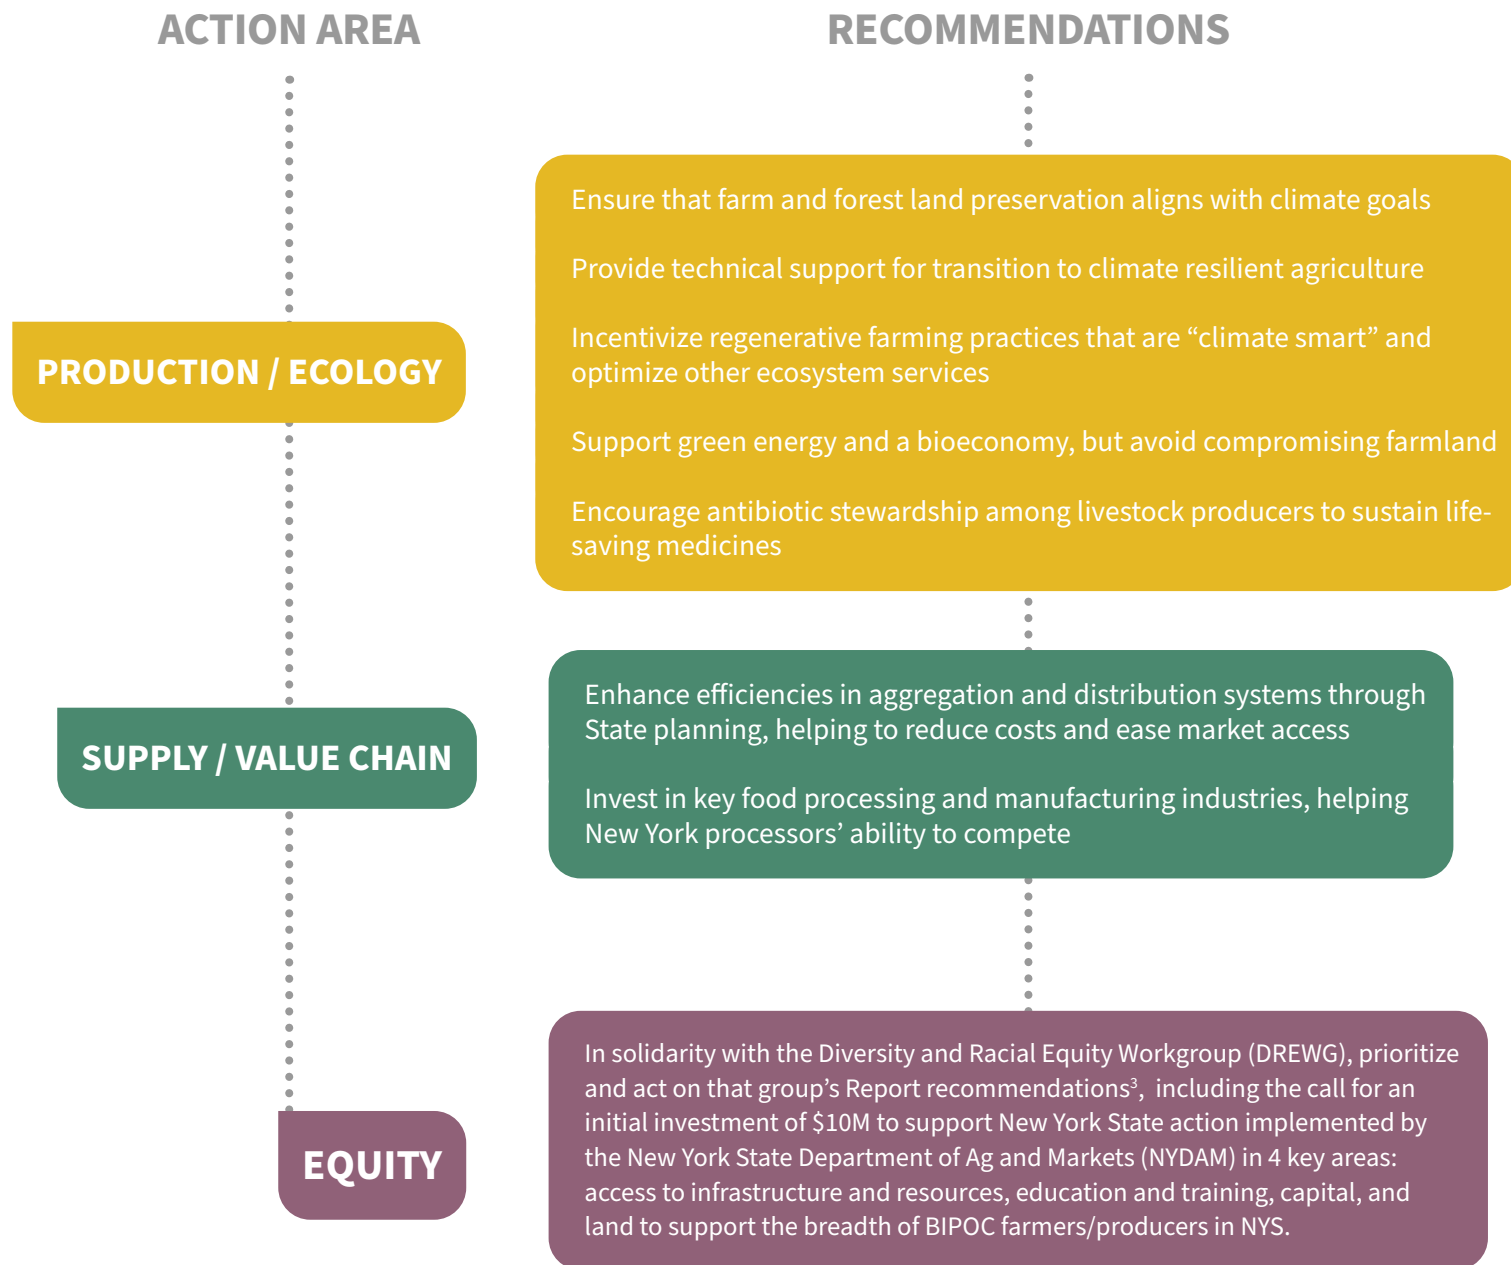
ACTION AREA

RECOMMENDATIONS

PRODUCTION / ECOLOGY

Ensure that farm and forest land preservation aligns with climate goals

Provide technical support for transition to climate resilient agriculture

Incentivize regenerative farming practices that are “climate smart” and optimize other ecosystem services

Support green energy and a bioeconomy, but avoid compromising farmland

Encourage antibiotic stewardship among livestock producers to sustain life-saving medicines

SUPPLY / VALUE CHAIN

Enhance efficiencies in aggregation and distribution systems through State planning, helping to reduce costs and ease market access

Invest in key food processing and manufacturing industries, helping New York processors’ ability to compete

EQUITY

In solidarity with the Diversity and Racial Equity Workgroup (DREWG), prioritize and act on that group’s Report recommendations$^3$, including the call for an initial investment of \$10M to support New York State action implemented by the New York State Department of Ag and Markets (NYDAM) in 4 key areas: access to infrastructure and resources, education and training, capital, and land to support the breadth of BIPOC farmers/producers in NYS.